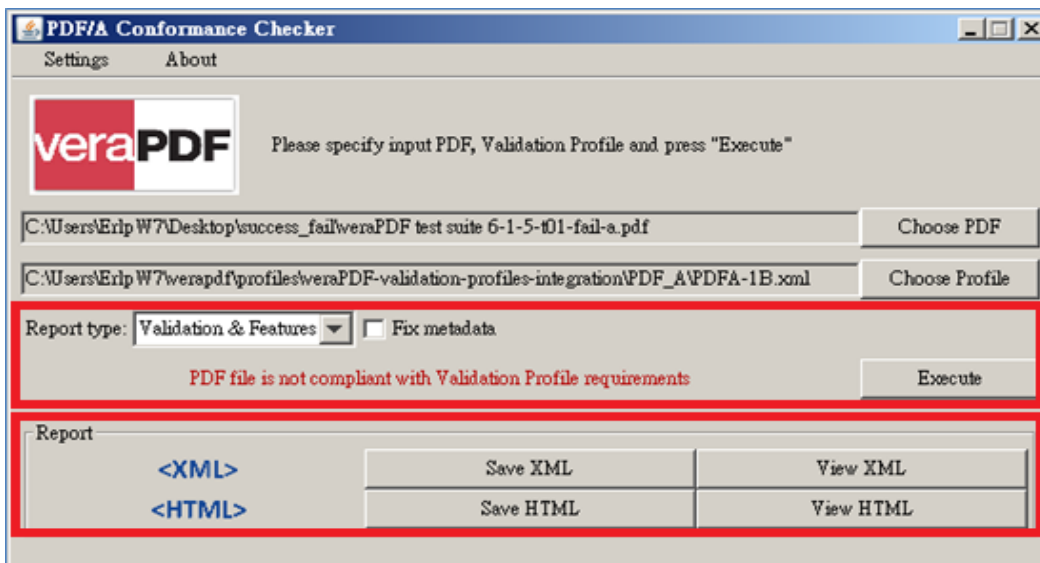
PDF/A Conformance Checker

Settings About

veraPDF

Please specify input PDF, Validation Profile and press "Execute"

C:\Users\ErlpW7\Desktop\success_fail\veraPDF test suite 6-1-5-t01-fail-a.pdf

Choose PDF

C:\Users\ErlpW7\verapdf\profiles\veraPDF-validation-profiles-integration\PDF_A\PDFA-1B.xml

Choose Profile

Report type: Validation & Features

Fix metadata

PDF file is not compliant with Validation Profile requirements

Execute

Report

<XML>

Save XML

View XML

<HTML>

Save HTML

View HTML